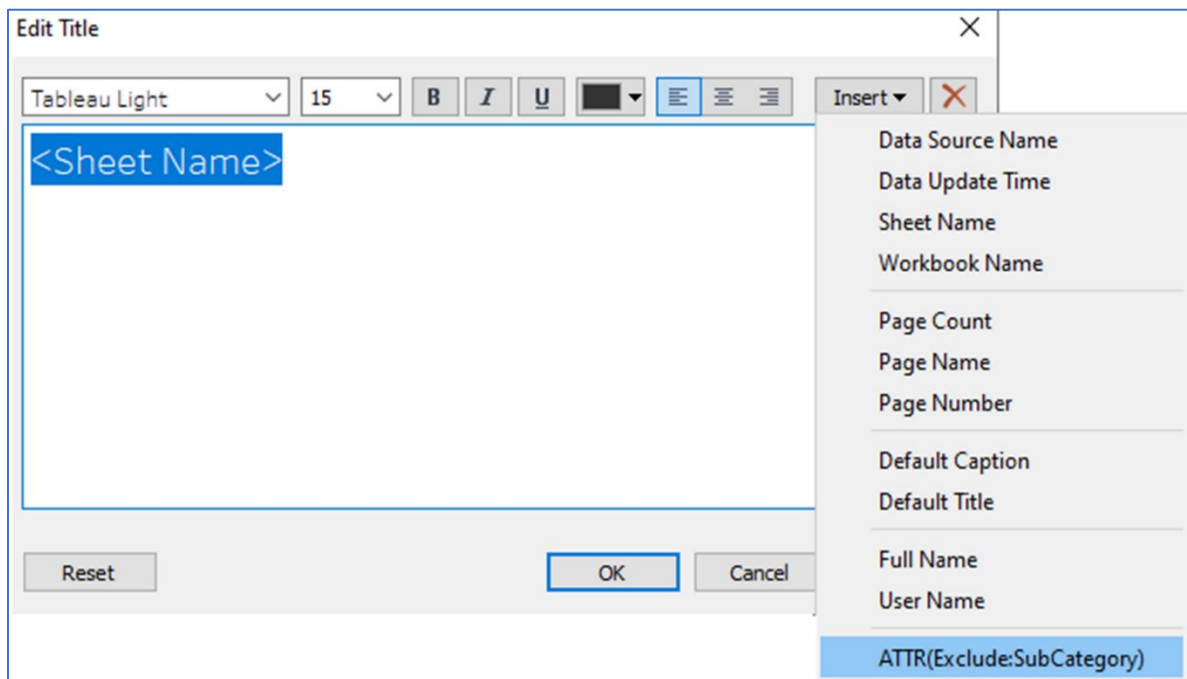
Edit Title

Tableau Light
15
B
I
U
Insert

<Sheet Name>

Data Source Name
Data Update Time
Sheet Name
Workbook Name

Page Count
Page Name
Page Number

Default Caption
Default Title

Full Name
User Name

ATTR(Exclude:SubCategory)

Reset
OK
Cancel